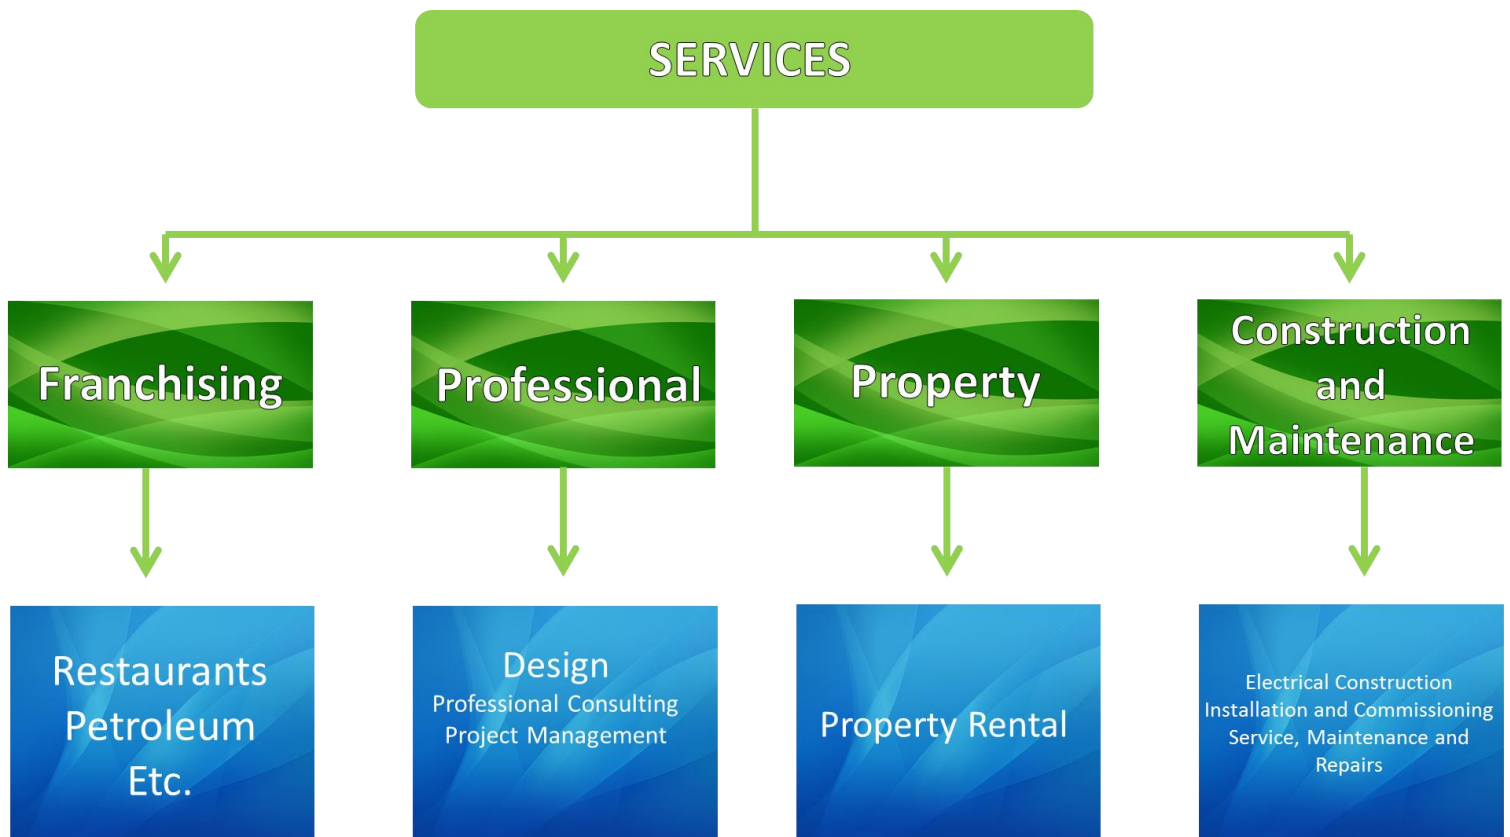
SERVICES

Franchising

Professional

Property

Construction and Maintenance

Restaurants
Petroleum
Etc.

Design
Professional Consulting
Project Management

Property Rental

Electrical Construction
Installation and Commissioning
Service, Maintenance and Repairs